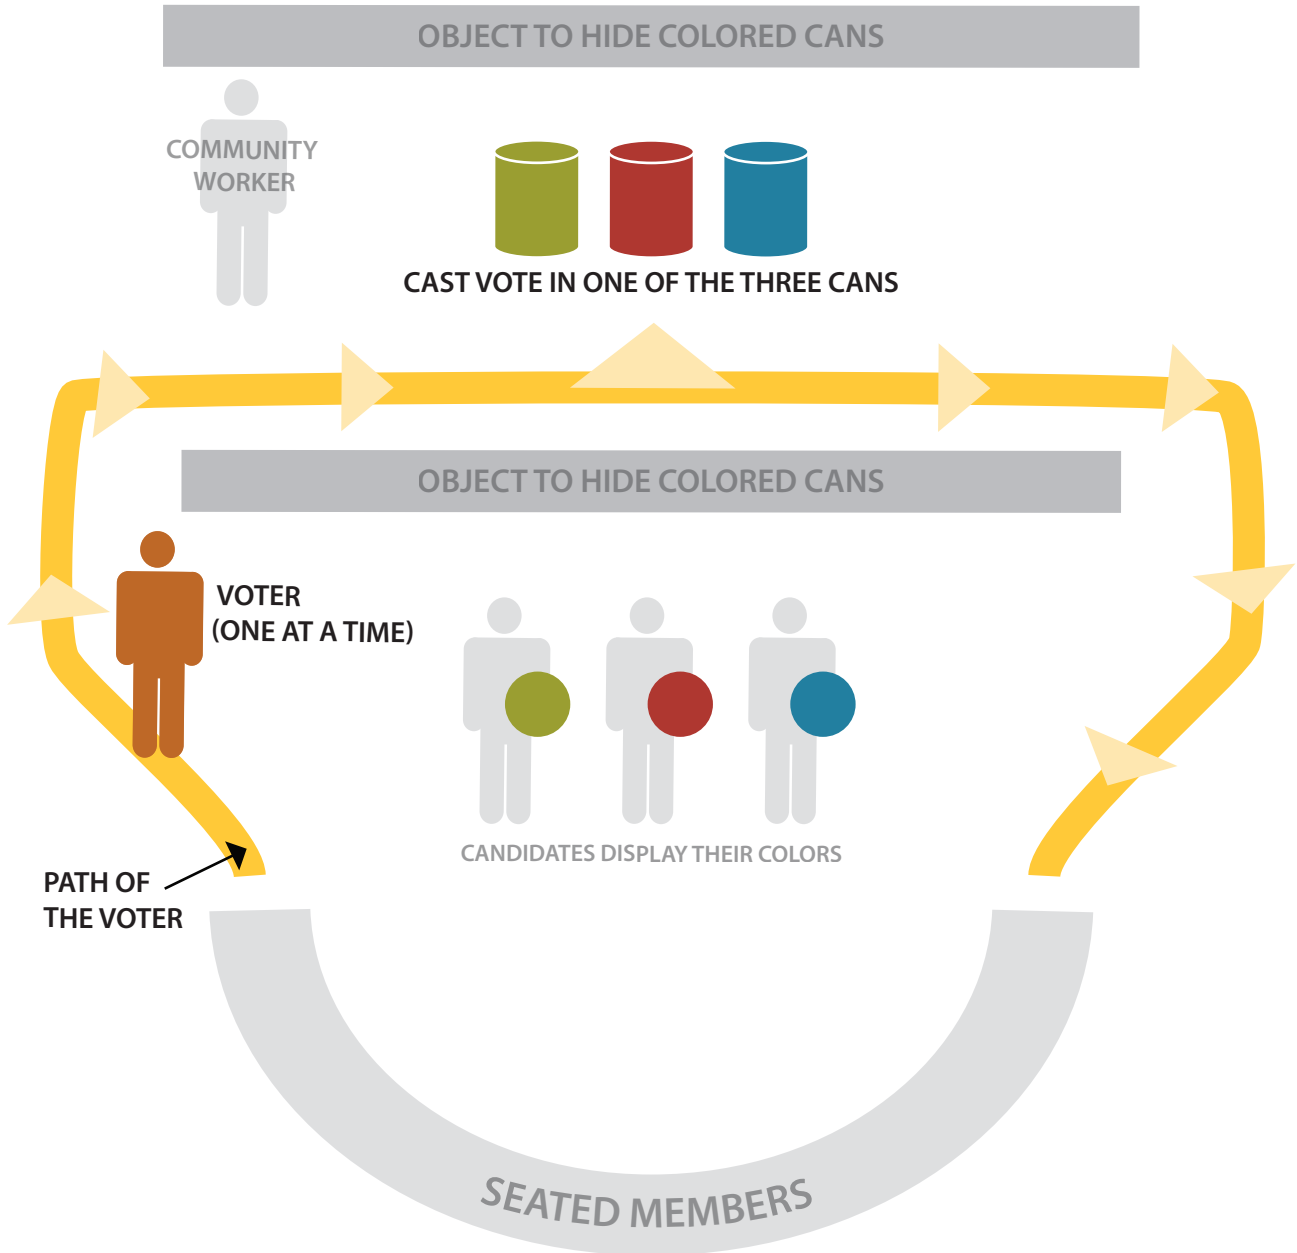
OBJECT TO HIDE COLORED CANS

COMMUNITY WORKER

CAST VOTE IN ONE OF THE THREE CANS

OBJECT TO HIDE COLORED CANS

VOTER
(ONE AT A TIME)

CANDIDATES DISPLAY THEIR COLORS

PATH OF THE VOTER

SEATED MEMBERS